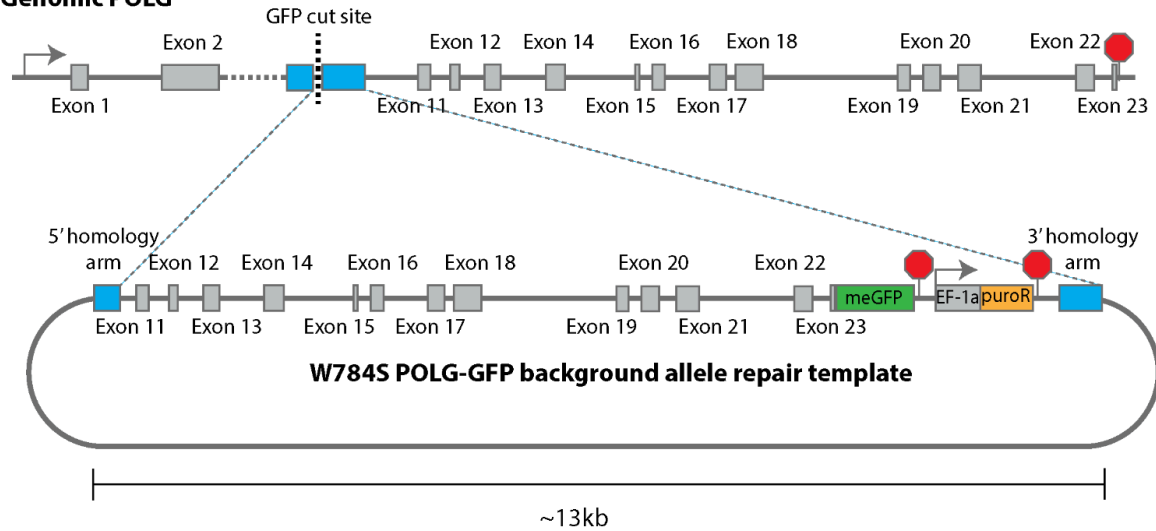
Genomic POLG

GFP cut site

Exon 2
Exon 12
Exon 14
Exon 16
Exon 18
Exon 20
Exon 22

Exon 1
Exon 11
Exon 13
Exon 15
Exon 17
Exon 19
Exon 21
Exon 23

5' homology arm
Exon 12
Exon 14
Exon 16
Exon 18
Exon 20
Exon 22
3' homology arm

meGFP
EF-1a
puroR

Exon 11
Exon 13
Exon 15
Exon 17
Exon 19
Exon 21
Exon 23

W784S POLG-GFP background allele repair template

~13kb